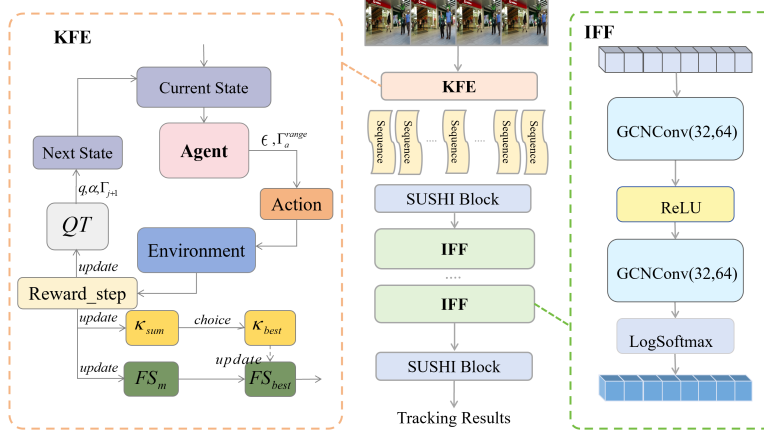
KFE

Current State

Next State

Agent

$\epsilon, \Gamma_a^{range}$

$q, \alpha, \Gamma_{j+1}$

$QT$

Action

Environment

update

Reward_step

update

$\kappa_{sum}$

choice

$\kappa_{best}$

update

update

$FS_m$

$FS_{best}$

KFE

Sequence

Sequence

Sequence

Sequence

Sequence

Sequence

......

......

SUSHI Block

IFF

....

IFF

SUSHI Block

Tracking Results

IFF

GCNConv(32,64)

ReLU

GCNConv(32,64)

LogSoftmax